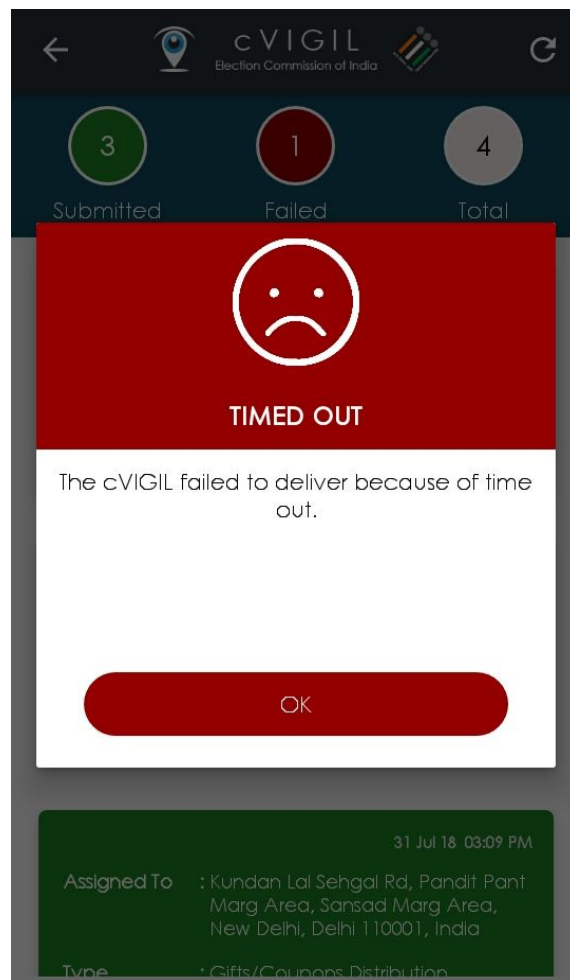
cVIGIL
Election Commission of India

3
Submitted

1
Failed

4
Total

TIMED OUT

The cVIGIL failed to deliver because of time out.

OK

31 Jul 18 03:09 PM

Assigned To : Kundan Lal Sehgal Rd, Pandit Pant Marg Area, Sansad Marg Area, New Delhi, Delhi 110001, India

Type : Gifts/Coupons Distribution